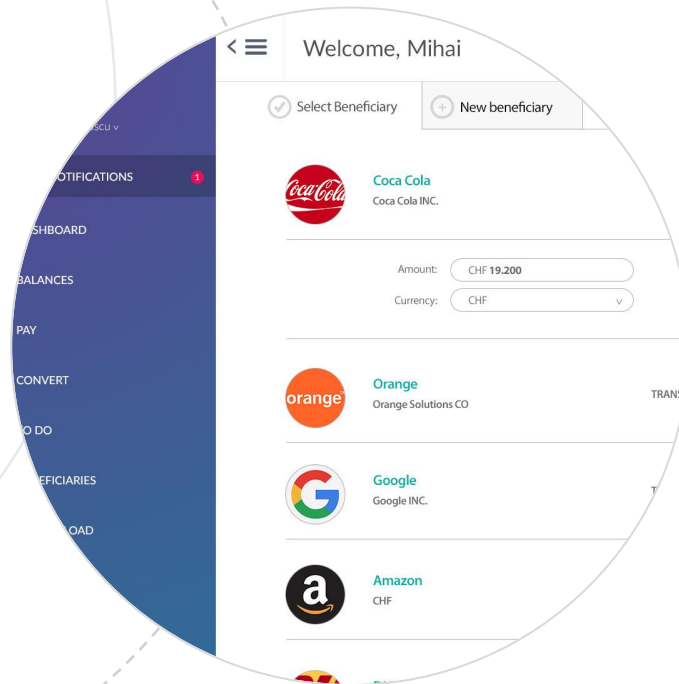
SCU v
OTIFICATIONS 1
SHBOARD
BALANCES
PAY
CONVERT
O DO
EFICIARIES
OAD

Welcome, Mihai

Select Beneficiary
New beneficiary

Coca Cola
Coca Cola INC.

Amount: CHF 19.200
Currency: CHF

Orange
Orange Solutions CO
TRANS

Google
Google INC.

Amazon
CHF